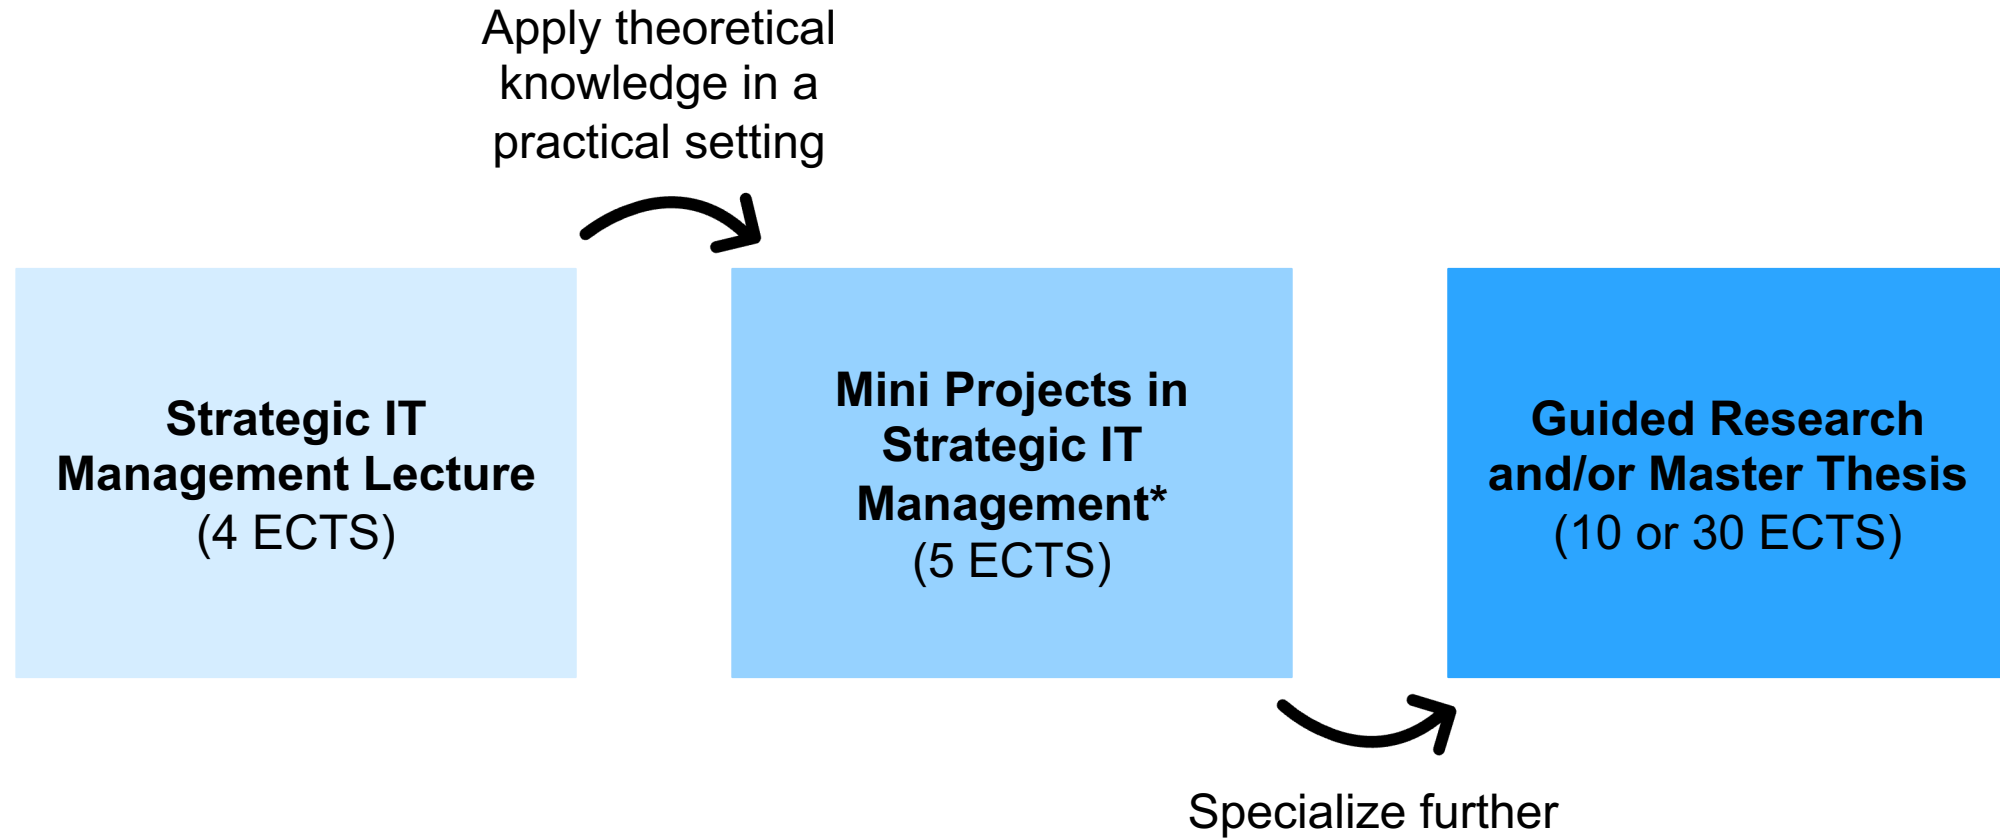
Apply theoretical knowledge in a practical setting

Strategic IT Management Lecture
(4 ECTS)

Mini Projects in Strategic IT Management*
(5 ECTS)

Guided Research and/or Master Thesis
(10 or 30 ECTS)

Specialize further